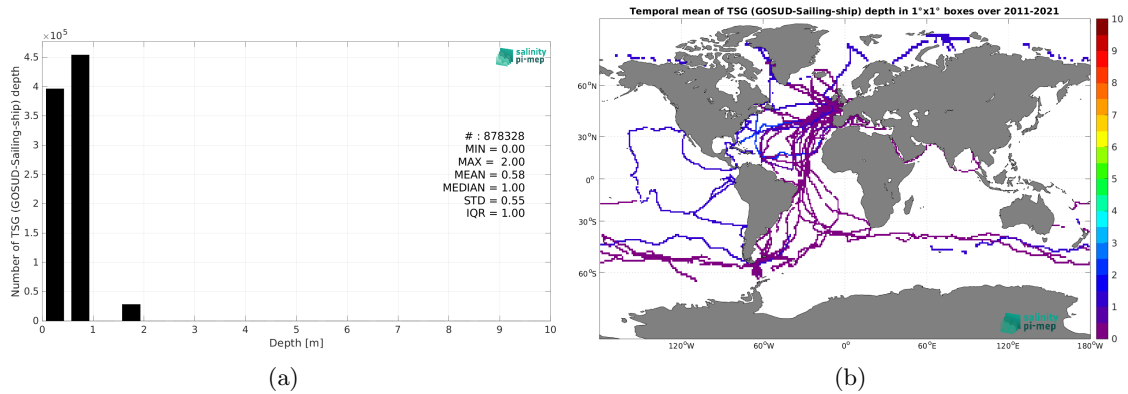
$\times 10^5$

4.5
4
3.5
3
2.5
2
1.5
1
0.5
0

Number of TSG (GOSUD-Sailing-ship) depth

salinity pi-mep

# : 878328
MIN = 0.00
MAX = 2.00
MEAN = 0.58
MEDIAN = 1.00
STD = 0.55
IQR = 1.00

0 1 2 3 4 5 6 7 8 9 10
Depth [m]

(a)

Temporal mean of TSG (GOSUD-Sailing-ship) depth in 1°x1° boxes over 2011-2021

$60^oN$
$30^oN$
$0^o$
$30^oS$
$60^oS$

$120^oW$ $60^oW$ $0^o$ $60^oE$ $120^oE$ $180^oW$

salinity pi-mep

10
9
8
7
6
5
4
3
2
1
0

(b)